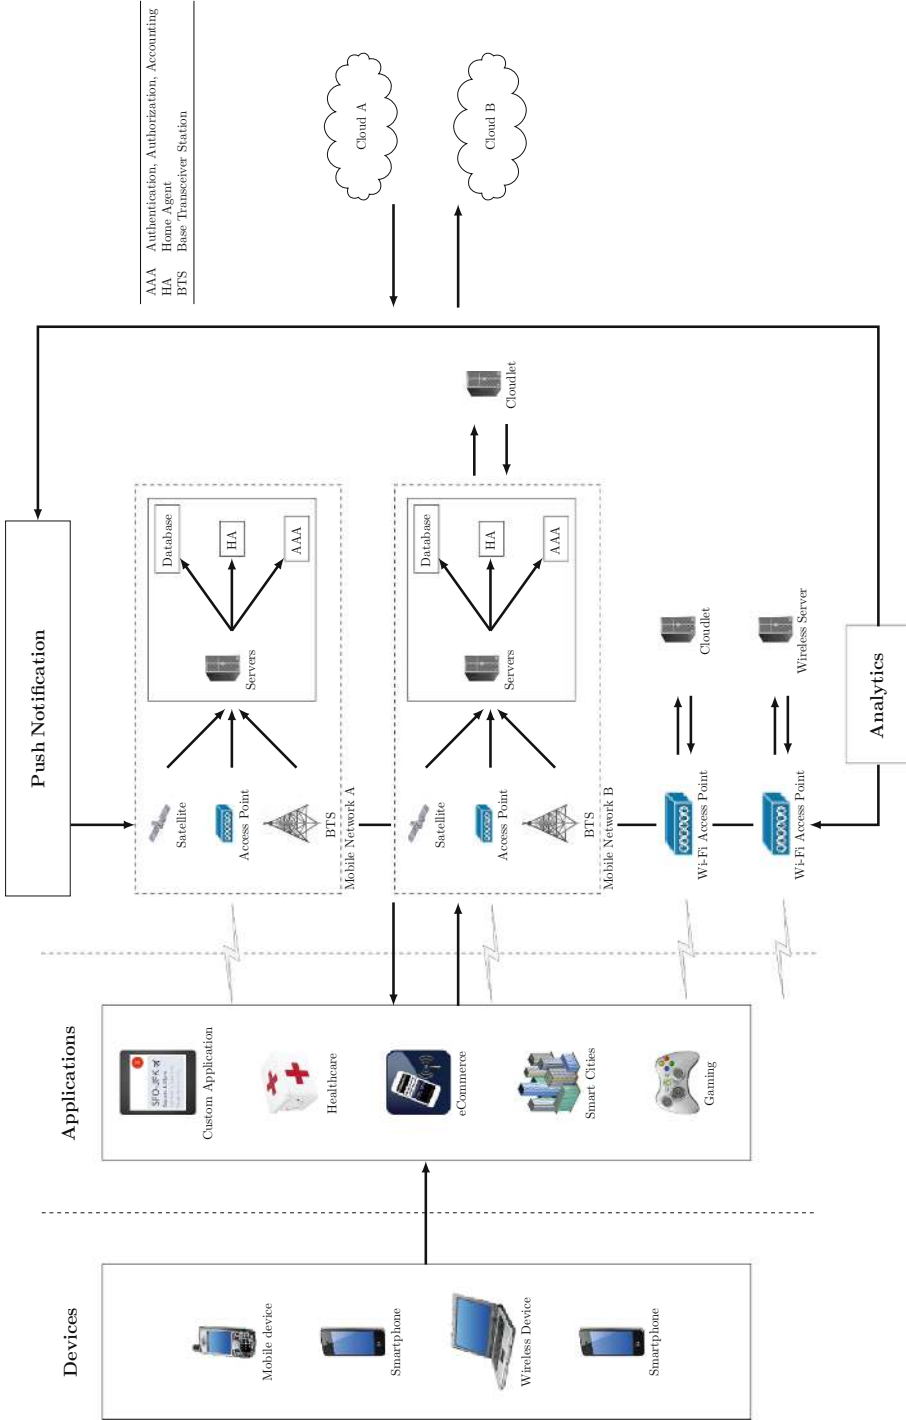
AAA Authentication, Authorization, Accounting
HA Home Agent
BTS Base Transceiver Station

Cloud A

Cloud B

Cloudlet

Push Notification

Database
HA
AAA
Servers
Satellite
Access Point
BTS
Mobile Network A

Database
HA
AAA
Servers
Satellite
Access Point
BTS
Mobile Network B

Cloudlet
Wireless Server
Wi-Fi Access Point
Wi-Fi Access Point

Analytics

Applications
Custom Application
Healthcare
eCommerce
Smart Cities
Gaming

Devices
Mobile device
Smartphone
Wireless Device
Smartphone